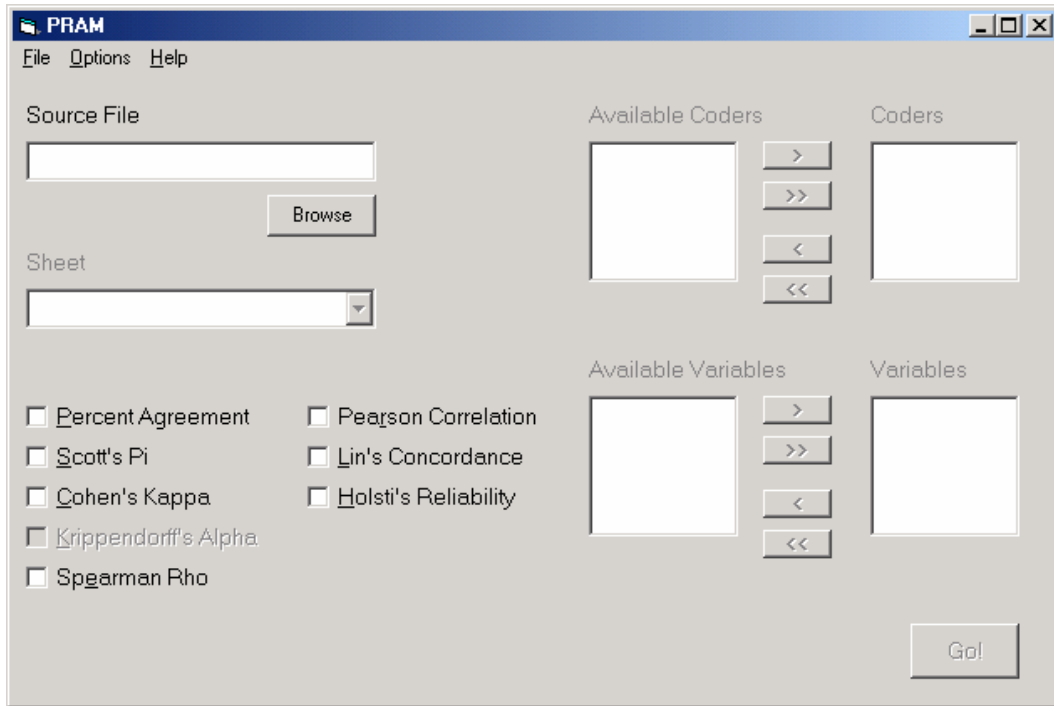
PRAM
File Options Help

Source File

Browse

Sheet

Percent Agreement
Scott's Pi
Cohen's Kappa
Krippendorff's Alpha
Spearman Rho

Pearson Correlation
Lin's Concordance
Holsti's Reliability

Available Coders

>
>>
<
<<

Coders

Available Variables

>
>>
<
<<

Variables

Go!